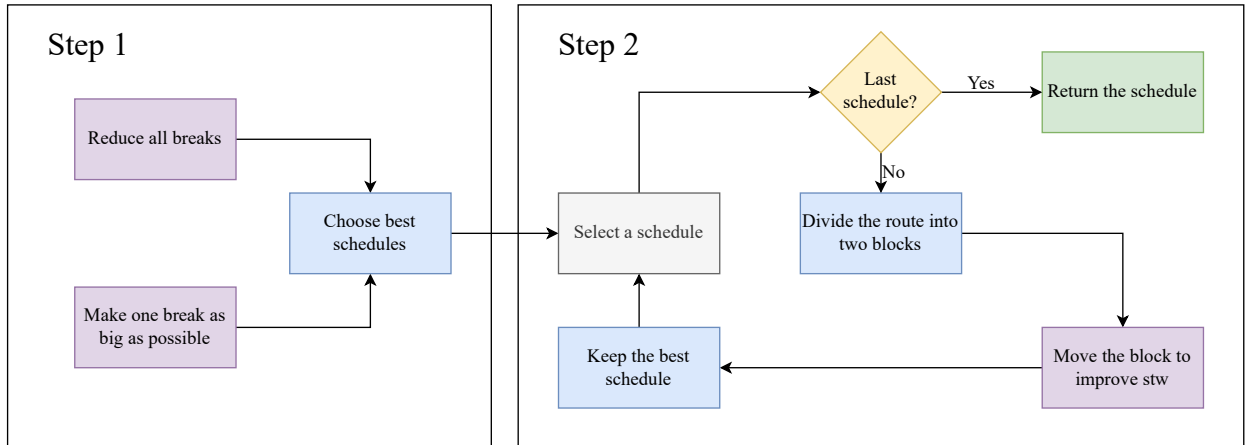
Step 1

Reduce all breaks

Choose best schedules

Make one break as big as possible

Step 2

Select a schedule

Last schedule?

Yes

Return the schedule

No

Divide the route into two blocks

Move the block to improve stw

Keep the best schedule